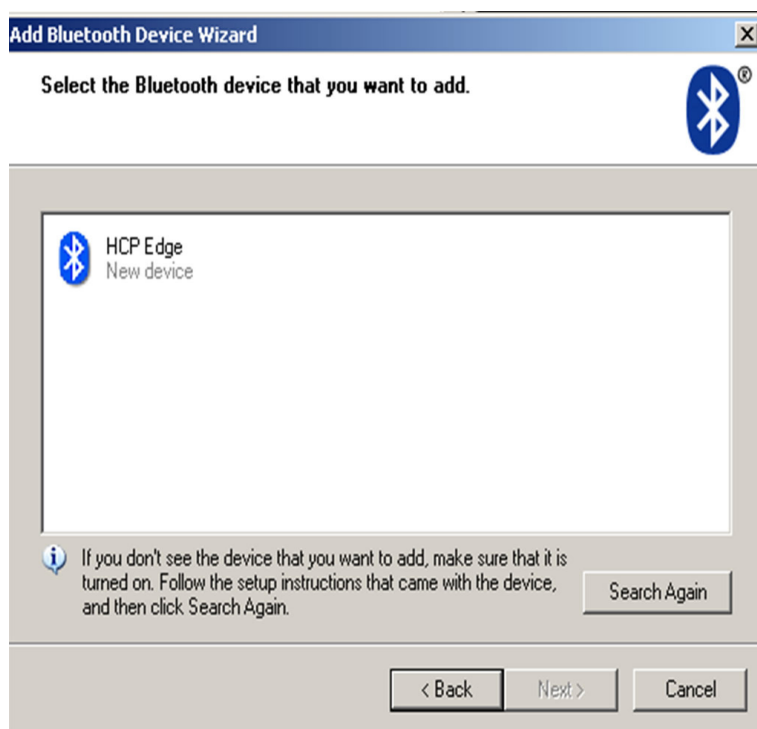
Add Bluetooth Device Wizard

Select the Bluetooth device that you want to add.

HCP Edge
New device

If you don't see the device that you want to add, make sure that it is turned on. Follow the setup instructions that came with the device, and then click Search Again.

Search Again

< Back

Next >

Cancel